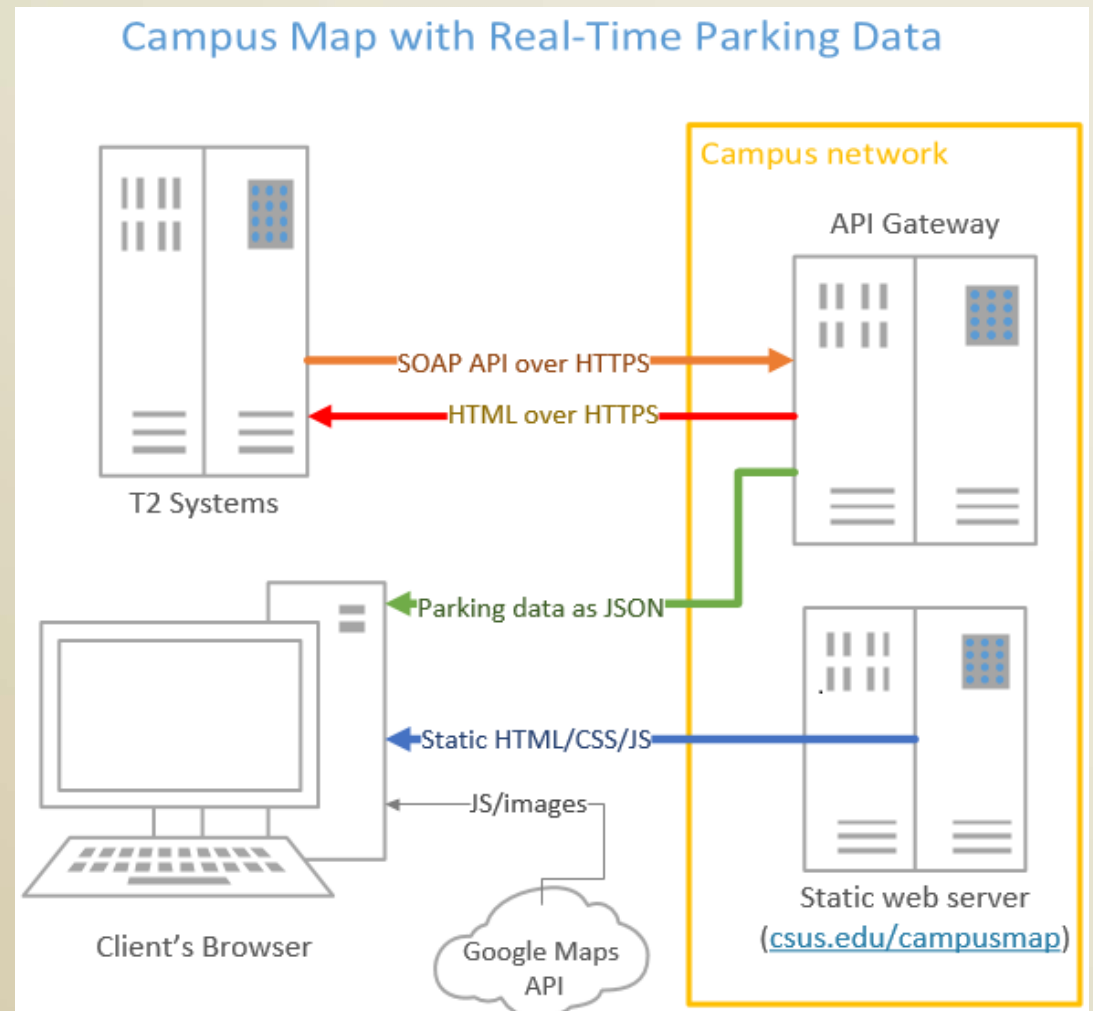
Campus Map with Real-Time Parking Data

Campus network

API Gateway

SOAP API over HTTPS

HTML over HTTPS

T2 Systems

Parking data as JSON

Static HTML/CSS/JS

JS/images

Client's Browser

Google Maps API

Static web server (csus.edu/campusmap)